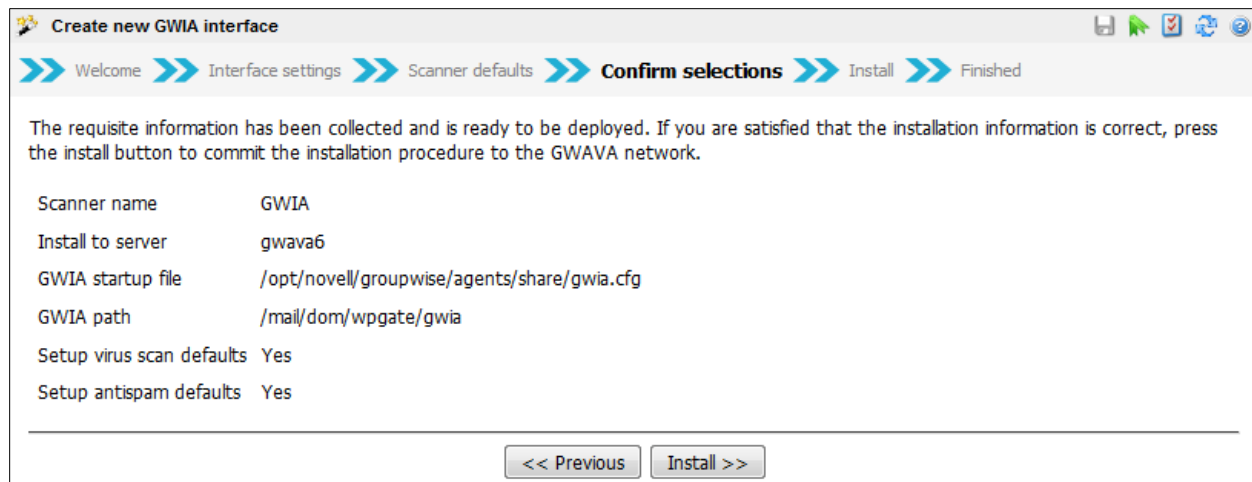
Create new GWIA interface

Welcome Interface settings Scanner defaults Confirm selections Install Finished

The requisite information has been collected and is ready to be deployed. If you are satisfied that the installation information is correct, press the install button to commit the installation procedure to the GWAVA network.

| | |
|---|---|
| Scanner name | GWIA |
| Install to server | gwava6 |
| GWIA startup file | /opt/novell/groupwise/agents/share/gwia.cfg |
| GWIA path | /mail/dom/wpgate/gwia |
| Setup virus scan defaults | Yes |
| Setup antispam defaults | Yes |

<< Previous Install >>